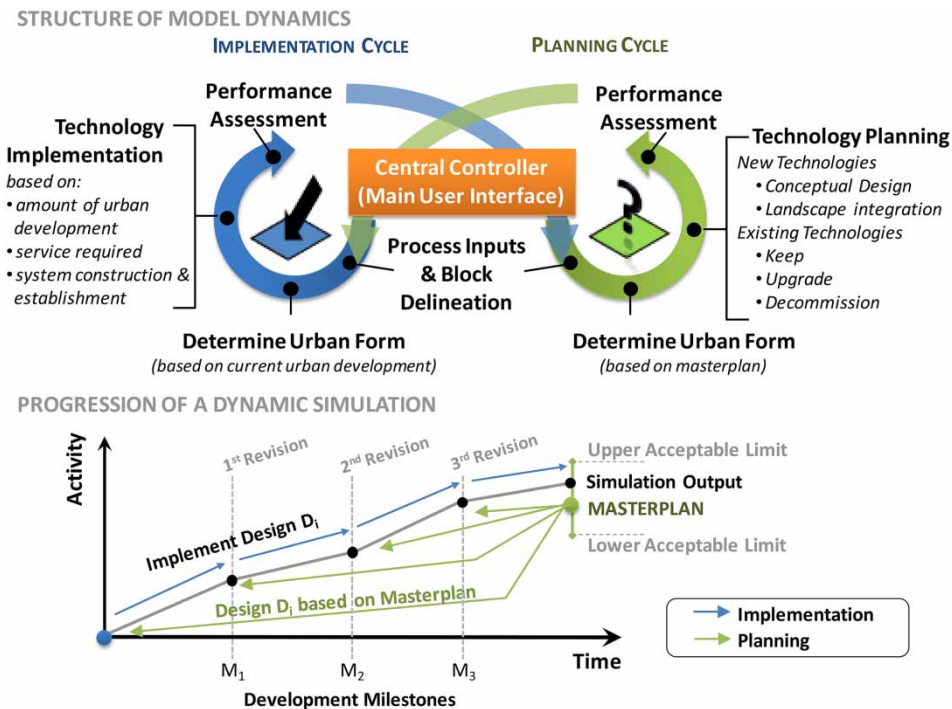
STRUCTURE OF MODEL DYNAMICS

IMPLEMENTATION CYCLE

PLANNING CYCLE

Performance Assessment

Performance Assessment

Technology Implementation
based on:
• amount of urban development
• service required
• system construction & establishment

Central Controller (Main User Interface)

Technology Planning
New Technologies
• Conceptual Design
• Landscape integration
Existing Technologies
• Keep
• Upgrade
• Decommission

Process Inputs & Block Delineation

Determine Urban Form
(based on current urban development)

Determine Urban Form
(based on masterplan)

PROGRESSION OF A DYNAMIC SIMULATION

Activity

$1^{st}$ Revision

$2^{nd}$ Revision

$3^{rd}$ Revision

Upper Acceptable Limit

Simulation Output

MASTERPLAN

Lower Acceptable Limit

Implement Design $D_i$

Design $D_i$ based on Masterplan

Implementation

Planning

$M_1$

$M_2$

$M_3$

Time

Development Milestones